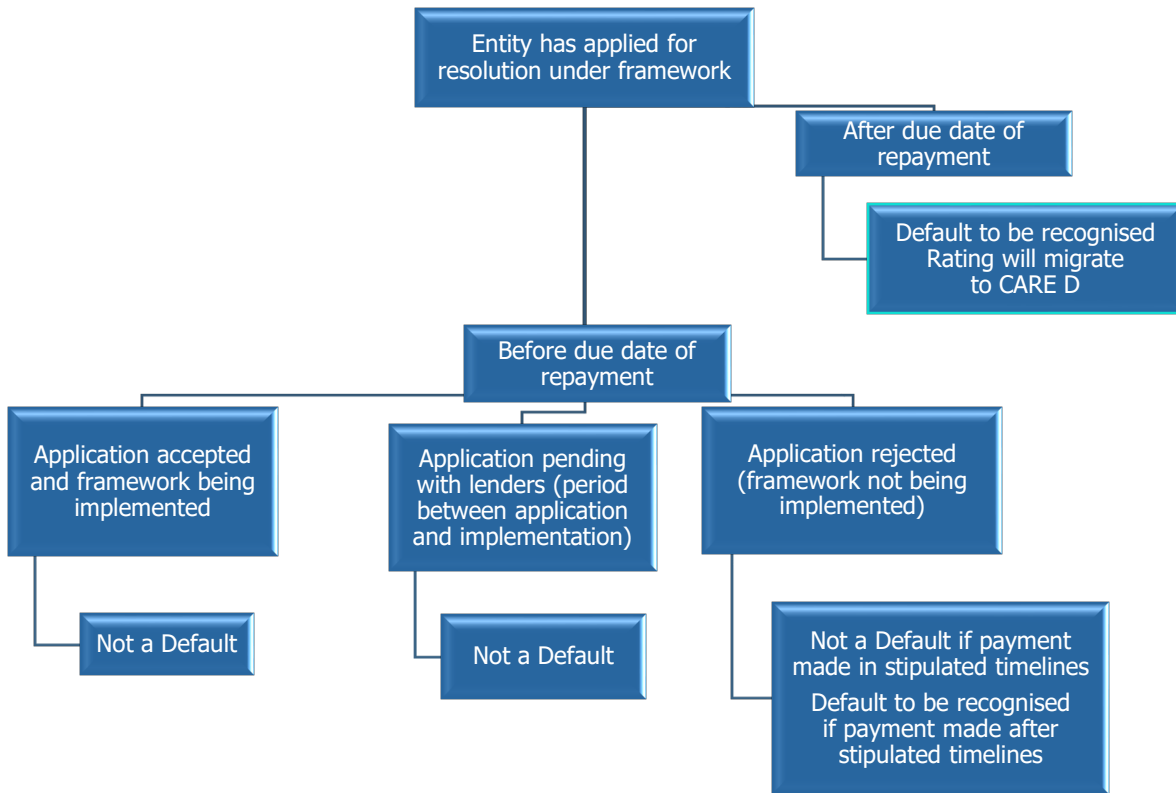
Entity has applied for resolution under framework

After due date of repayment

Default to be recognised
Rating will migrate to CARE D

Before due date of repayment

Application accepted and framework being implemented

Not a Default

Application pending with lenders (period between application and implementation)

Not a Default

Application rejected (framework not being implemented)

Not a Default if payment made in stipulated timelines

Default to be recognised if payment made after stipulated timelines